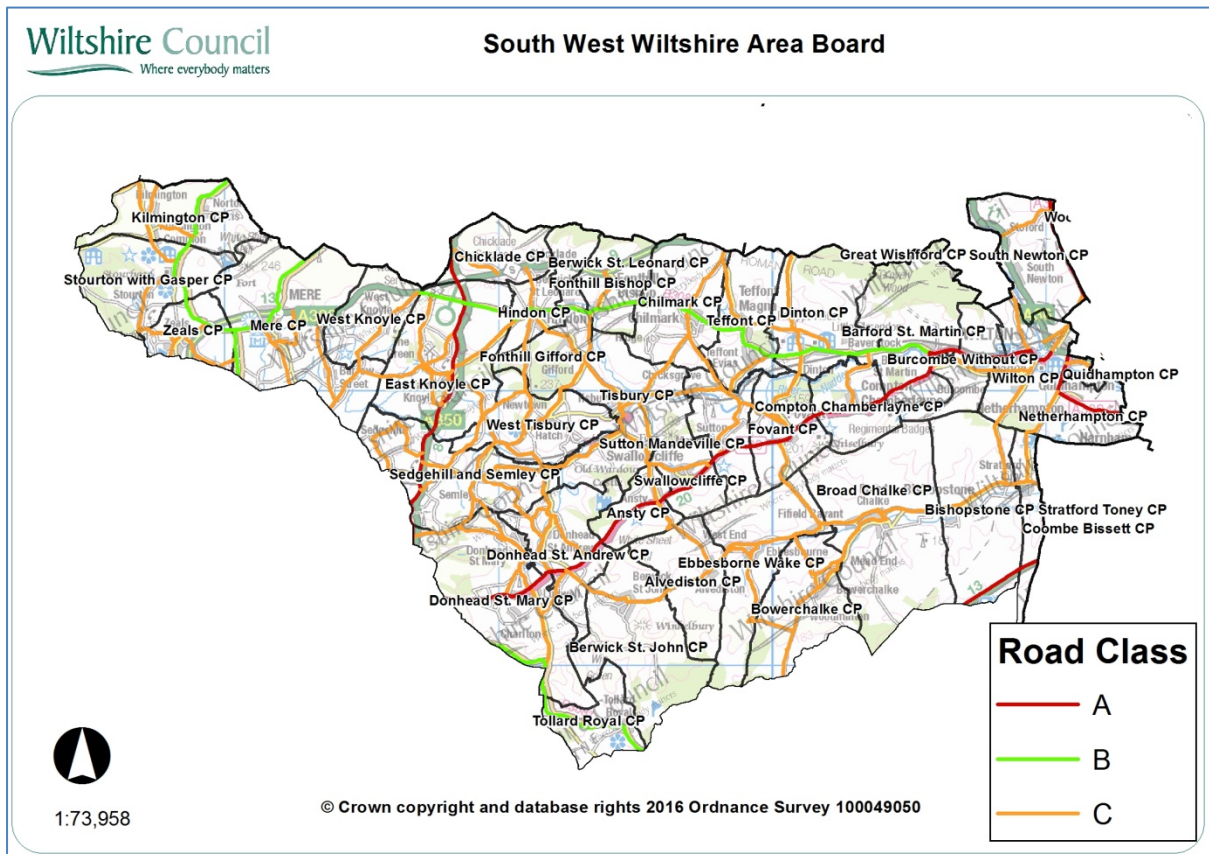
Wiltshire Council
Where everybody matters

South West Wiltshire Area Board

Kilmington CP
Stourton with Gasper CP
Zeals CP
Mere CP
MERE
West Knoyle CP
Chicklade CP
Berwick St. Leonard CP
Fonthill Bishop CP
Hindon CP
Chilmark CP
Teffont CP
Dinton CP
Great Wishford CP
South Newton CP
Barford St. Martin CP
Burcombe Without CP
Wilton CP
Quidhampton CP
Netherhampton CP
Fonthill Gifford CP
East Knoyle CP
Tisbury CP
West Tisbury CP
Compton Chamberlayne CP
Fovant CP
Sutton Mandeville CP
Sedgehill and Semley CP
Swallowcliffe CP
Broad Chalke CP
Ansty CP
Bishopstone CP
Stratford Toney CP
Coombe Bissett CP
Donhead St. Andrew CP
Ebbesborne Wake CP
Alvediston CP
Donhead St. Mary CP
Bowerchalke CP
Berwick St. John CP
Tollard Royal CP

Road Class
A
B
C

1:73,958

© Crown copyright and database rights 2016 Ordnance Survey 100049050